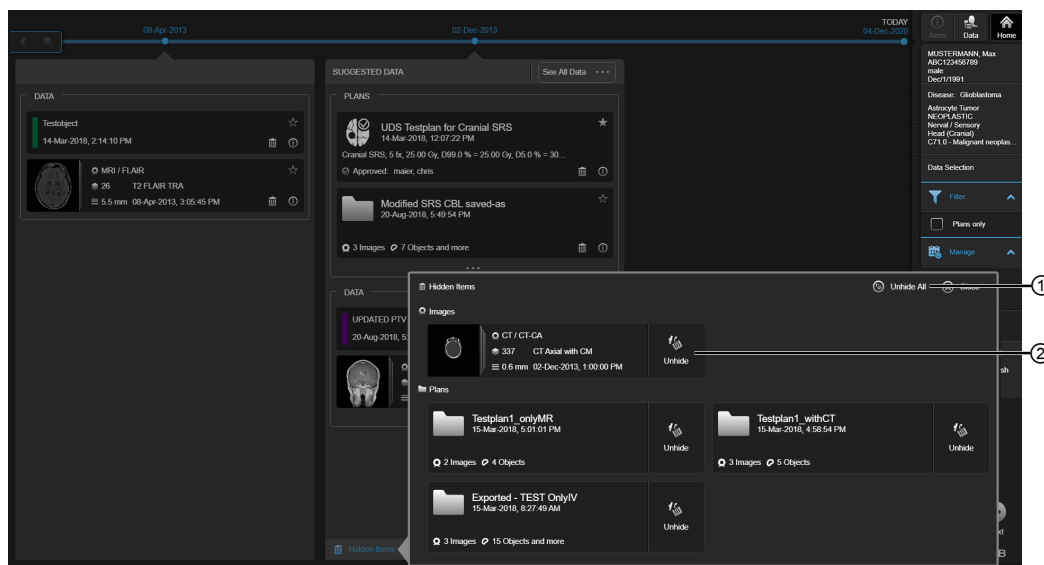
08-Apr-2013
02-Dec-2013
TODAY
04-Dec-2020

Alerts
Data
Home

MUSTERMANN, Max
ABC123456789
male
Dec/1/1991

Disease: Glioblastoma

Astrocyte Tumor
NEOPLASTIC
Nerval / Sensory
Head (Cranial)
C71.0 - Malignant neoplas...

Data Selection

Filter

Plans only

Manage

DATA

Testobject
14-Mar-2018, 2:14:10 PM

MRI / FLAIR
26 T2 FLAIR TRA
5.5 mm 08-Apr-2013, 3:05:45 PM

SUGGESTED DATA
See All Data

PLANS

UDS Testplan for Cranial SRS
14-Mar-2018, 12:07:22 PM
Cranial SRS; 5 fx, 25.00 Gy, D99.0 % = 25.00 Gy, D5.0 % = 30...
Approved: maier, chris

Modified SRS CBL saved-as
20-Aug-2018, 5:49:54 PM
3 Images 7 Objects and more

DATA

UPDATED PTV
20-Aug-2018, 5:

Hidden Items

Hidden Items
Unhide All
Close

Images

CT / CT-CA
337 CT Axial with CM
0.6 mm 02-Dec-2013, 1:00:00 PM
Unhide

Plans

Testplan1_onlyMR
15-Mar-2018, 5:01:01 PM
2 Images 4 Objects
Unhide

Testplan1_withCT
15-Mar-2018, 4:58:54 PM
3 Images 5 Objects
Unhide

Exported - TEST OnlyIV
15-Mar-2018, 8:27:49 AM
3 Images 15 Objects and more
Unhide

sh
d
B

①
②